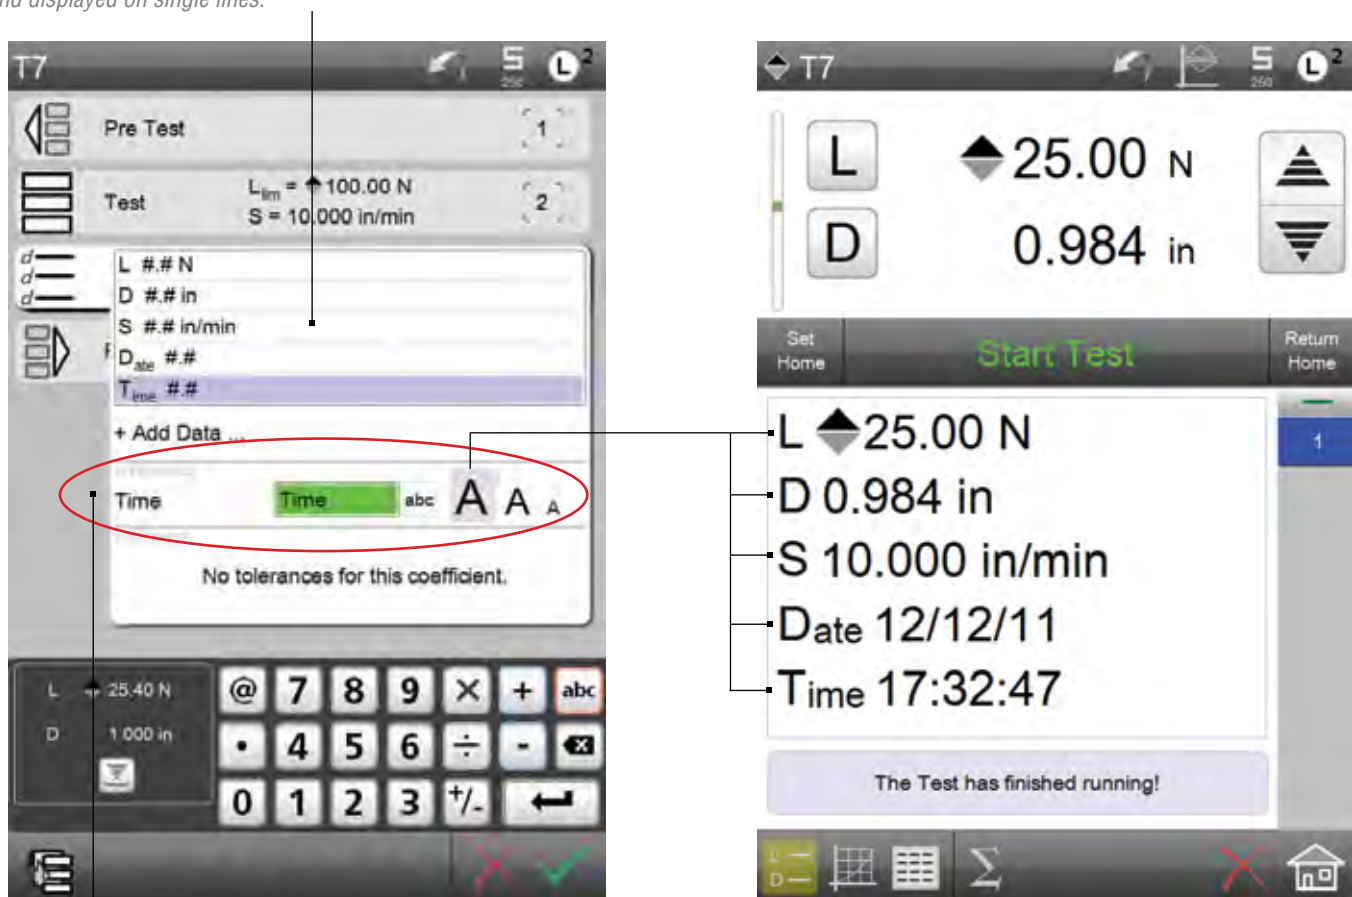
nd displayed on single lines.

T7

5 250

L 2

Pre Test 1

Test $L_{lim}$ = 100.00 N
S = 10.000 in/min 2

L #.# N
D #.# in
S #.# in/min
$D_{ate}$ #.#
$T_{ime}$ #.#

+ Add Data ...

Time Time abc A A A

No tolerances for this coefficient.

L 25.40 N
D 1.000 in

@ 7 8 9 × + abc
• 4 5 6 ÷ -
0 1 2 3 +/-

T7

5 250

L 2

L 25.00 N
D 0.984 in

Set Home Start Test Return Home

L 25.00 N
D 0.984 in
S 10.000 in/min
Date 12/12/11
Time 17:32:47

1

The Test has finished running!

L
D